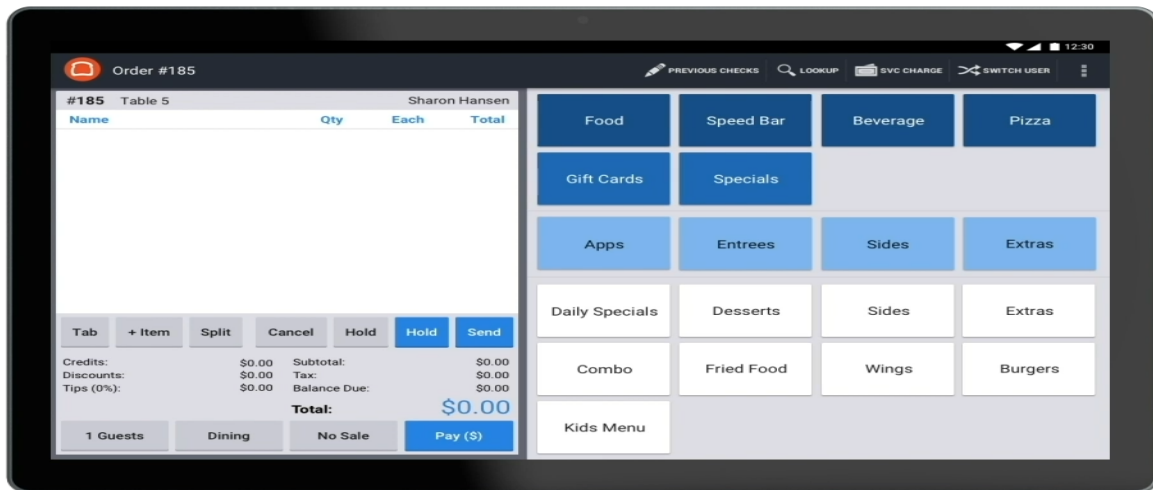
12:30

Order #185

PREVIOUS CHECKS   LOOKUP   SVC CHARGE   SWITCH USER

#185   Table 5   Sharon Hansen

| Name | Qty | Each | Total |
|---|---|---|---|

Tab   + Item   Split   Cancel   Hold   Hold   Send

Credits: $0.00   Subtotal: $0.00
Discounts: $0.00   Tax: $0.00
Tips (0%): $0.00   Balance Due: $0.00
Total: $0.00

1 Guests   Dining   No Sale   Pay ($)

Food   Speed Bar   Beverage   Pizza
Gift Cards   Specials

Apps   Entrees   Sides   Extras

Daily Specials   Desserts   Sides   Extras
Combo   Fried Food   Wings   Burgers
Kids Menu